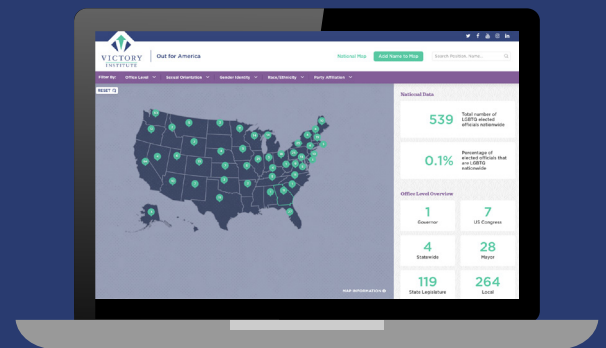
VICTORY INSTITUTE

Out for America

National Map

Add Name to Map

Search Position, Name...

Filter By:

Office Level

Sexual Orientation

Gender Identity

Race/Ethnicity

Party Affiliation

RESET

National Data

539

Total number of LGBTQ elected officials nationwide

0.1%

Percentage of elected officials that are LGBTQ nationwide

Office Level Overview

1

Governor

7

US Congress

4

Statewide

28

Mayor

119

State Legislature

264

Local

MAP INFORMATION